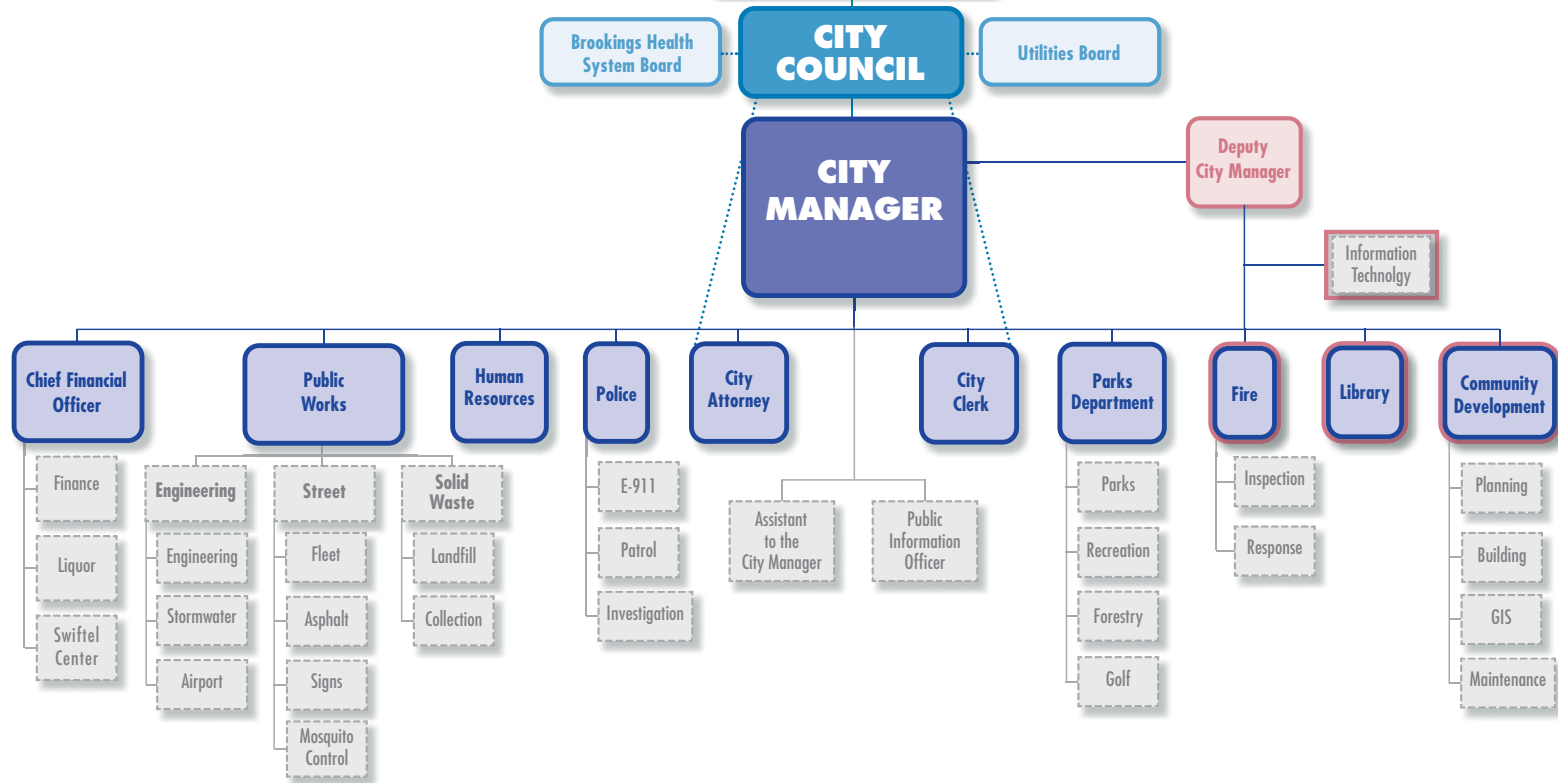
Brookings Health System Board

CITY COUNCIL

Utilities Board

CITY MANAGER

Deputy City Manager

Information Technolgy

Chief Financial Officer

Finance

Liquor

Swiftel Center

Public Works

Engineering

Engineering

Stormwater

Airport

Street

Fleet

Asphalt

Signs

Mosquito Control

Solid Waste

Landfill

Collection

Human Resources

Police

E-911

Patrol

Investigation

City Attorney

Assistant to the City Manager

Public Information Officer

City Clerk

Parks Department

Parks

Recreation

Forestry

Golf

Fire

Inspection

Response

Library

Community Development

Planning

Building

GIS

Maintenance